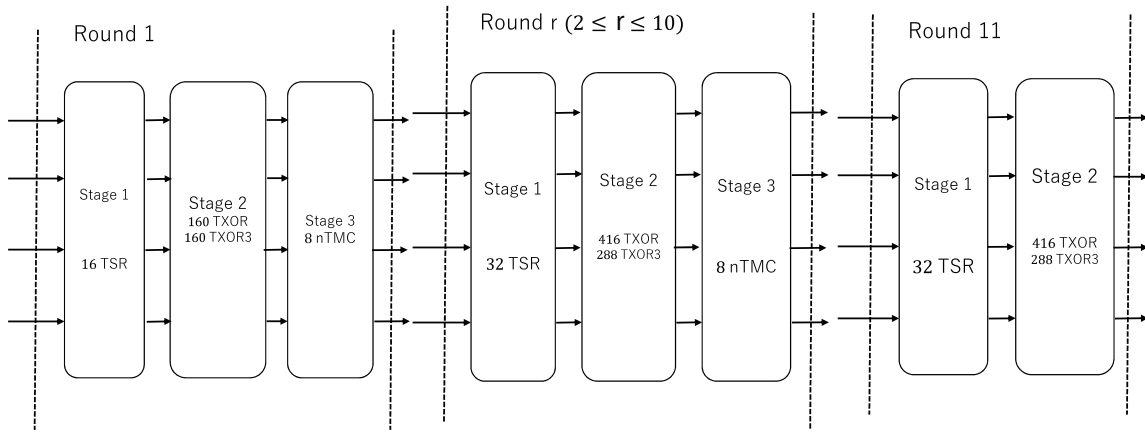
Round 1

Stage 1

16 TSR

Stage 2
160 TXOR
160 TXOR3

Stage 3
8 nTMC

Round r $(2 \leq r \leq 10)$

Stage 1

32 TSR

Stage 2

416 TXOR
288 TXOR3

Stage 3

8 nTMC

Round 11

Stage 1

32 TSR

Stage 2

416 TXOR
288 TXOR3